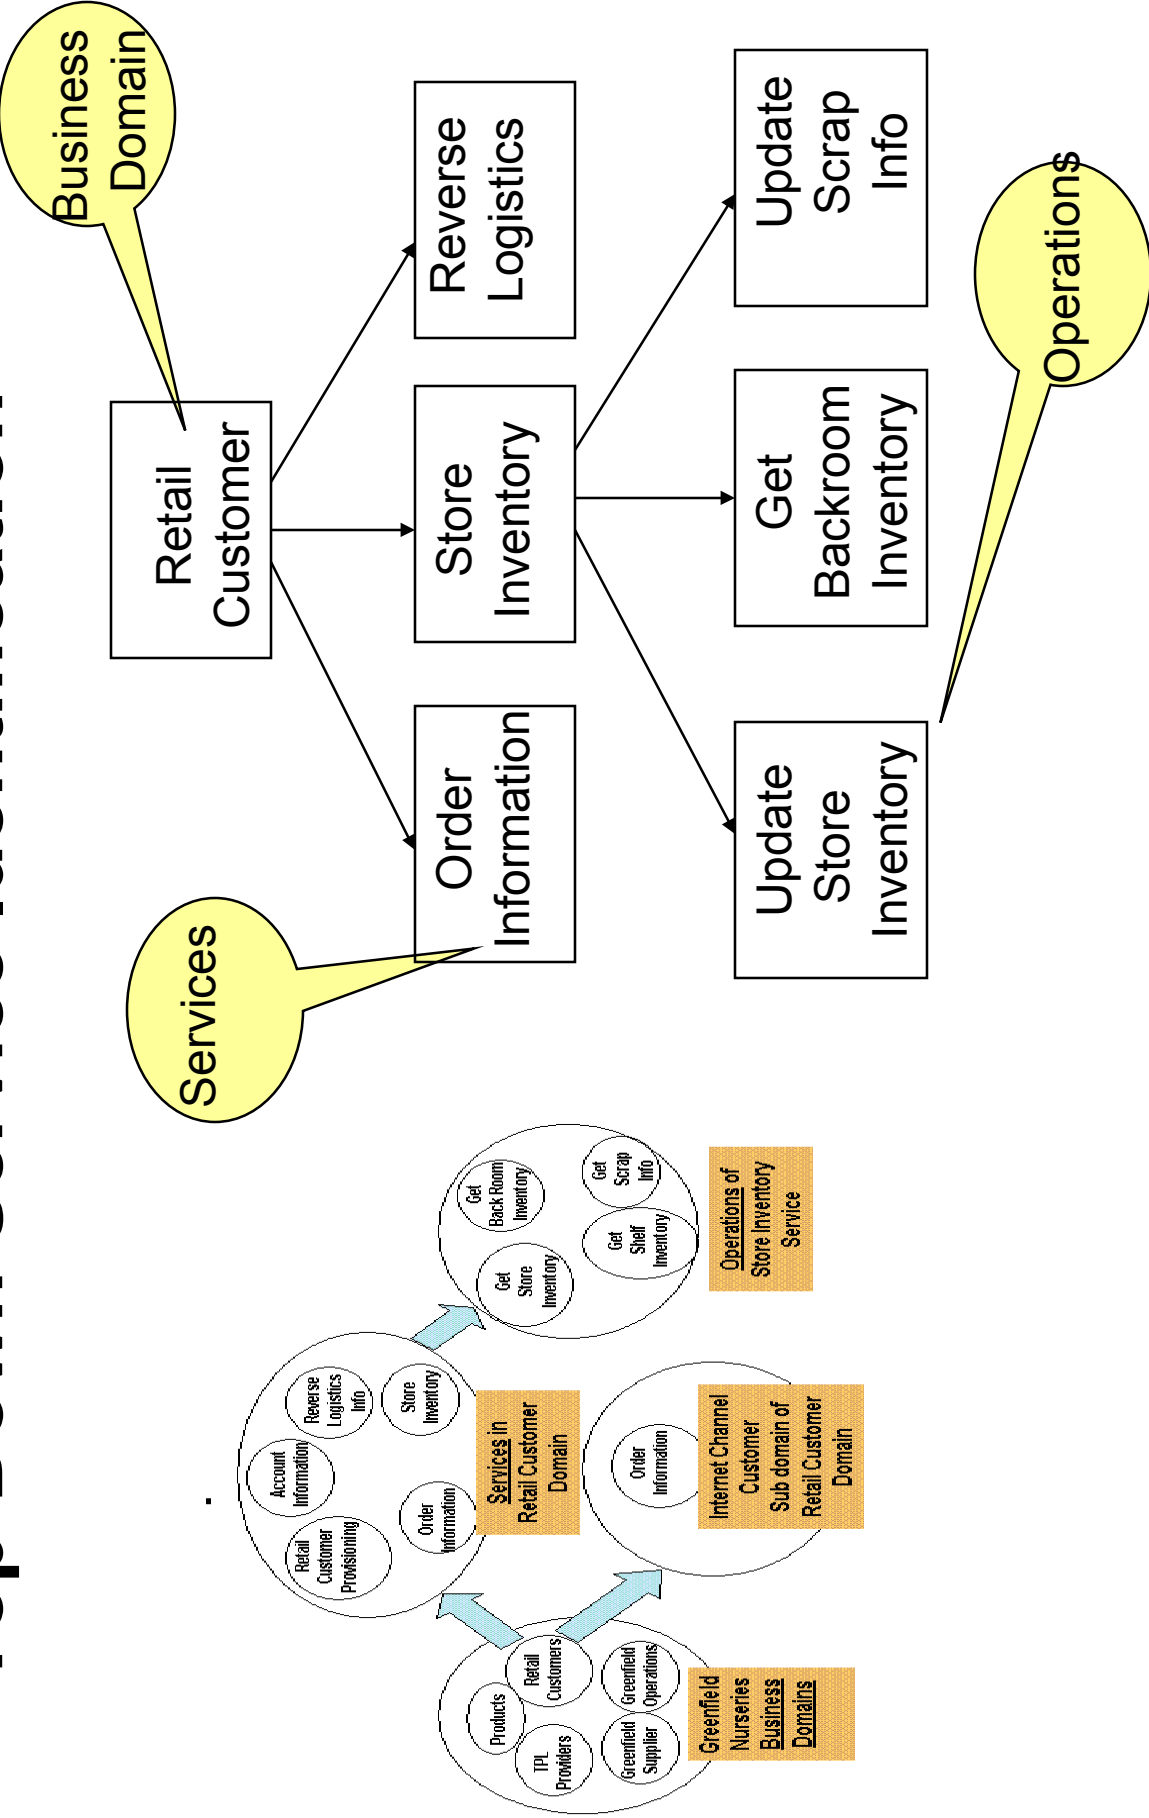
Top-Down Service Identification

Business Domain

Retail Customer

Reverse Logistics

Store Inventory

Order Information

Update Scrap Info

Get Backroom Inventory

Update Store Inventory

Operations

Services

Products

Retail Customers

TPL Providers

Greenfield Operations

Greenfield Supplier

Greenfield Nurseries Business Domains

Retail Customer Provisioning

Account Information

Reverse Logistics Info

Store Inventory

Order Information

Services in Retail Customer Domain

Order Information

Internet Channel Customer Sub domain of Retail Customer Domain

Get Back Room Inventory

Get Store Inventory

Get Scrap Info

Get Shelf Inventory

Operations of Store Inventory Service